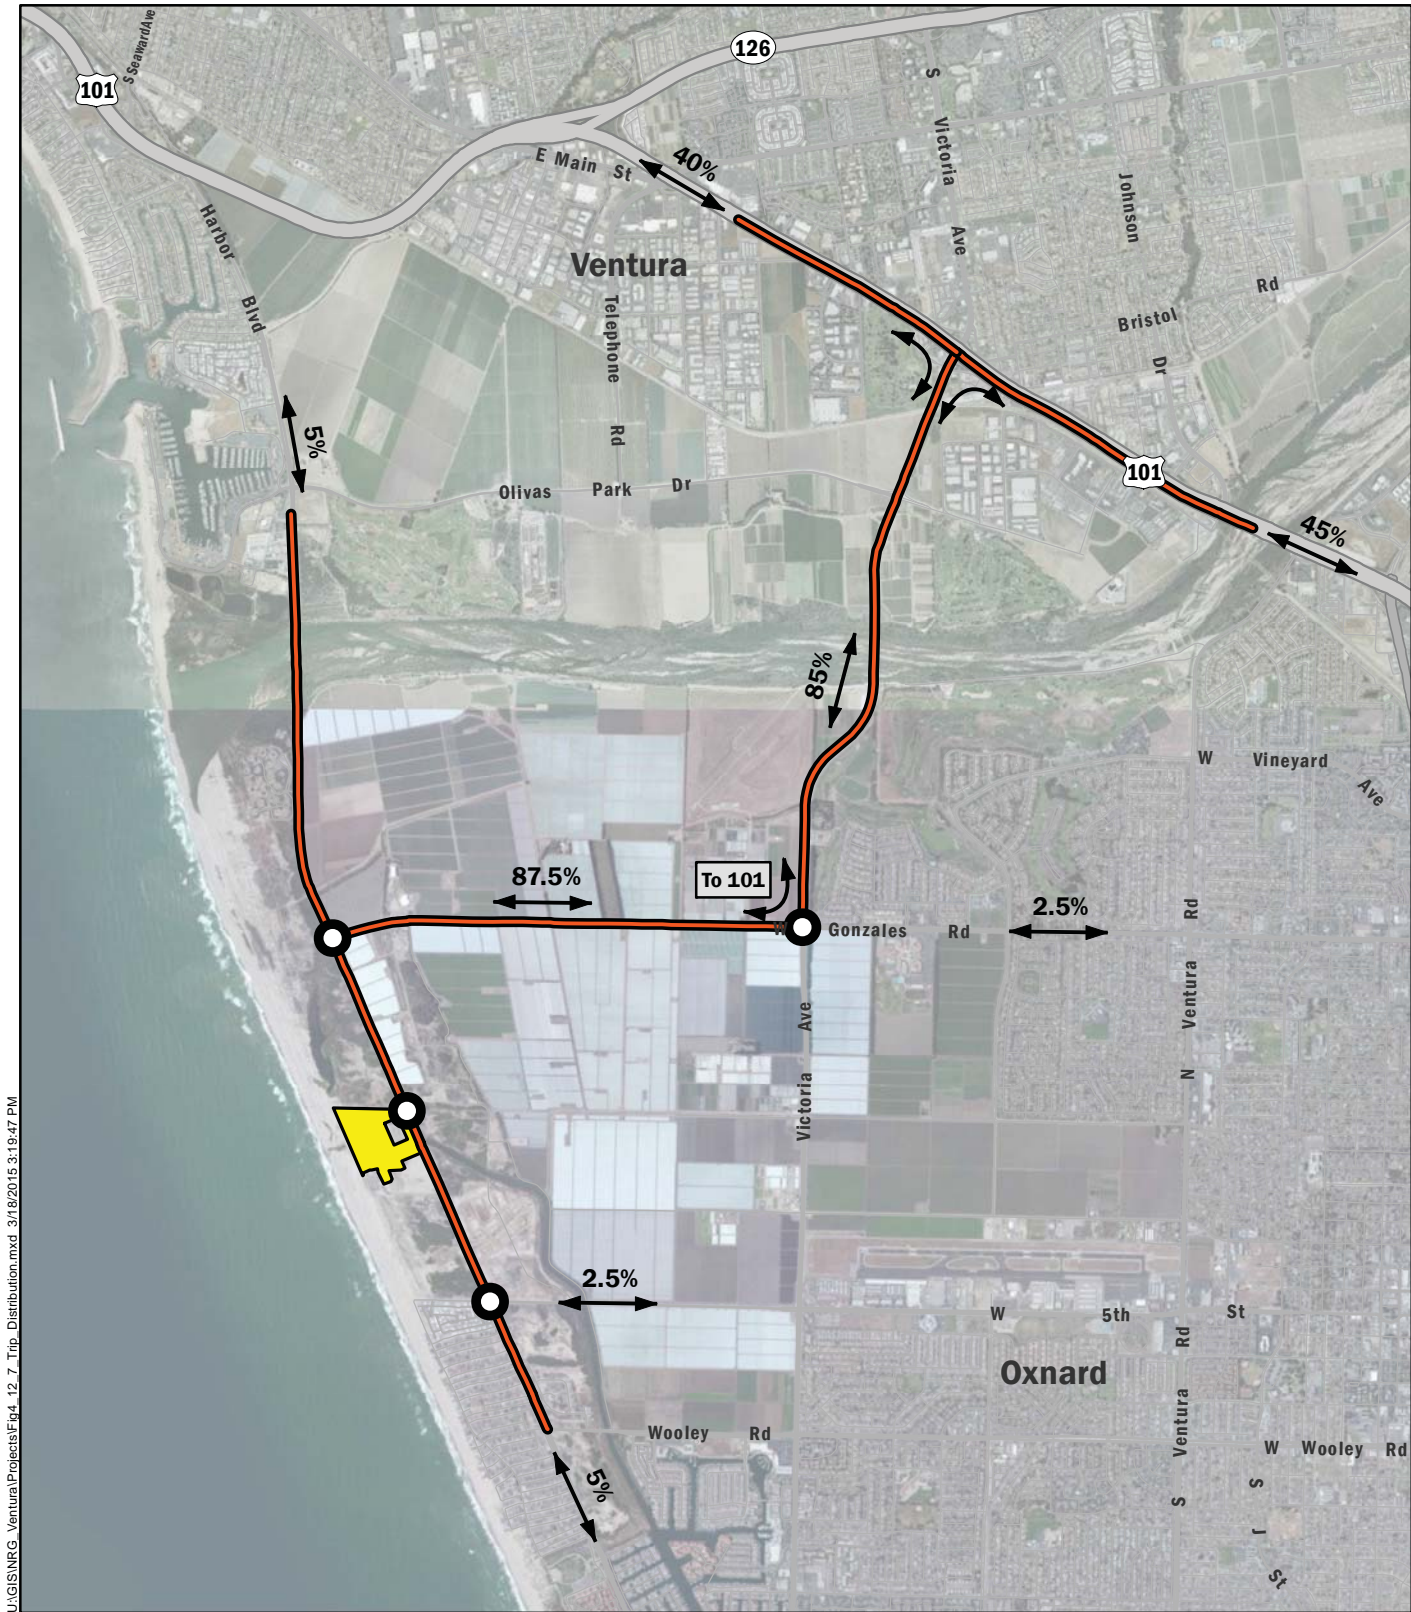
101
S Seaward Ave
126
E Main St
40%
S Victoria Ave
Johnson Dr
Harbor Blvd
Ventura
Telephone Rd
Bristol Rd
5%
Olivas Park Dr
101
45%
85%
W Vineyard Ave
87.5%
To 101
2.5%
Gonzales Rd
N Ventura Rd
Victoria Ave
2.5%
W 5th St
Oxnard
Wooley Rd
5%
S Ventura Rd
W Wooley Rd
S J St
U:\GIS\NRG_Ventura\Projects\Fig4_12_7_Trip_Distribution.mxd 3/18/2015 3:19:47 PM